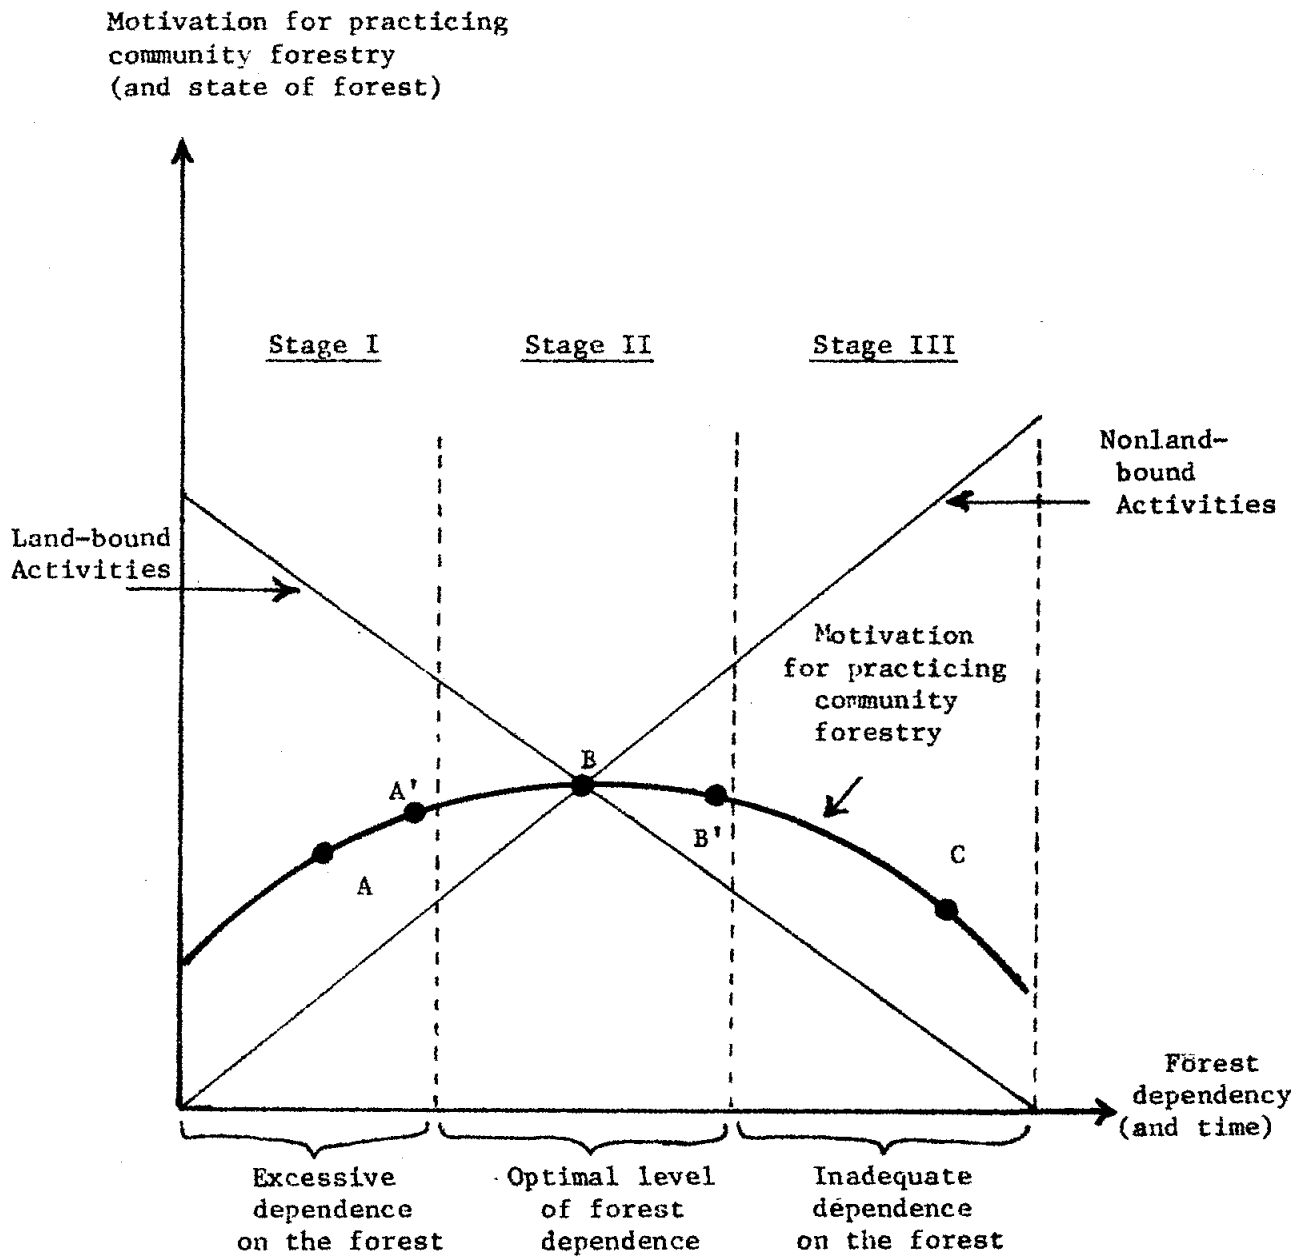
Motivation for practicing community forestry (and state of forest)

Stage I

Stage II

Stage III

Nonland-bound Activities

Land-bound Activities

Motivation for practicing community forestry

B

A'

A

B'

C

Forest dependency (and time)

Excessive dependence on the forest

Optimal level of forest dependence

Inadequate dependence on the forest